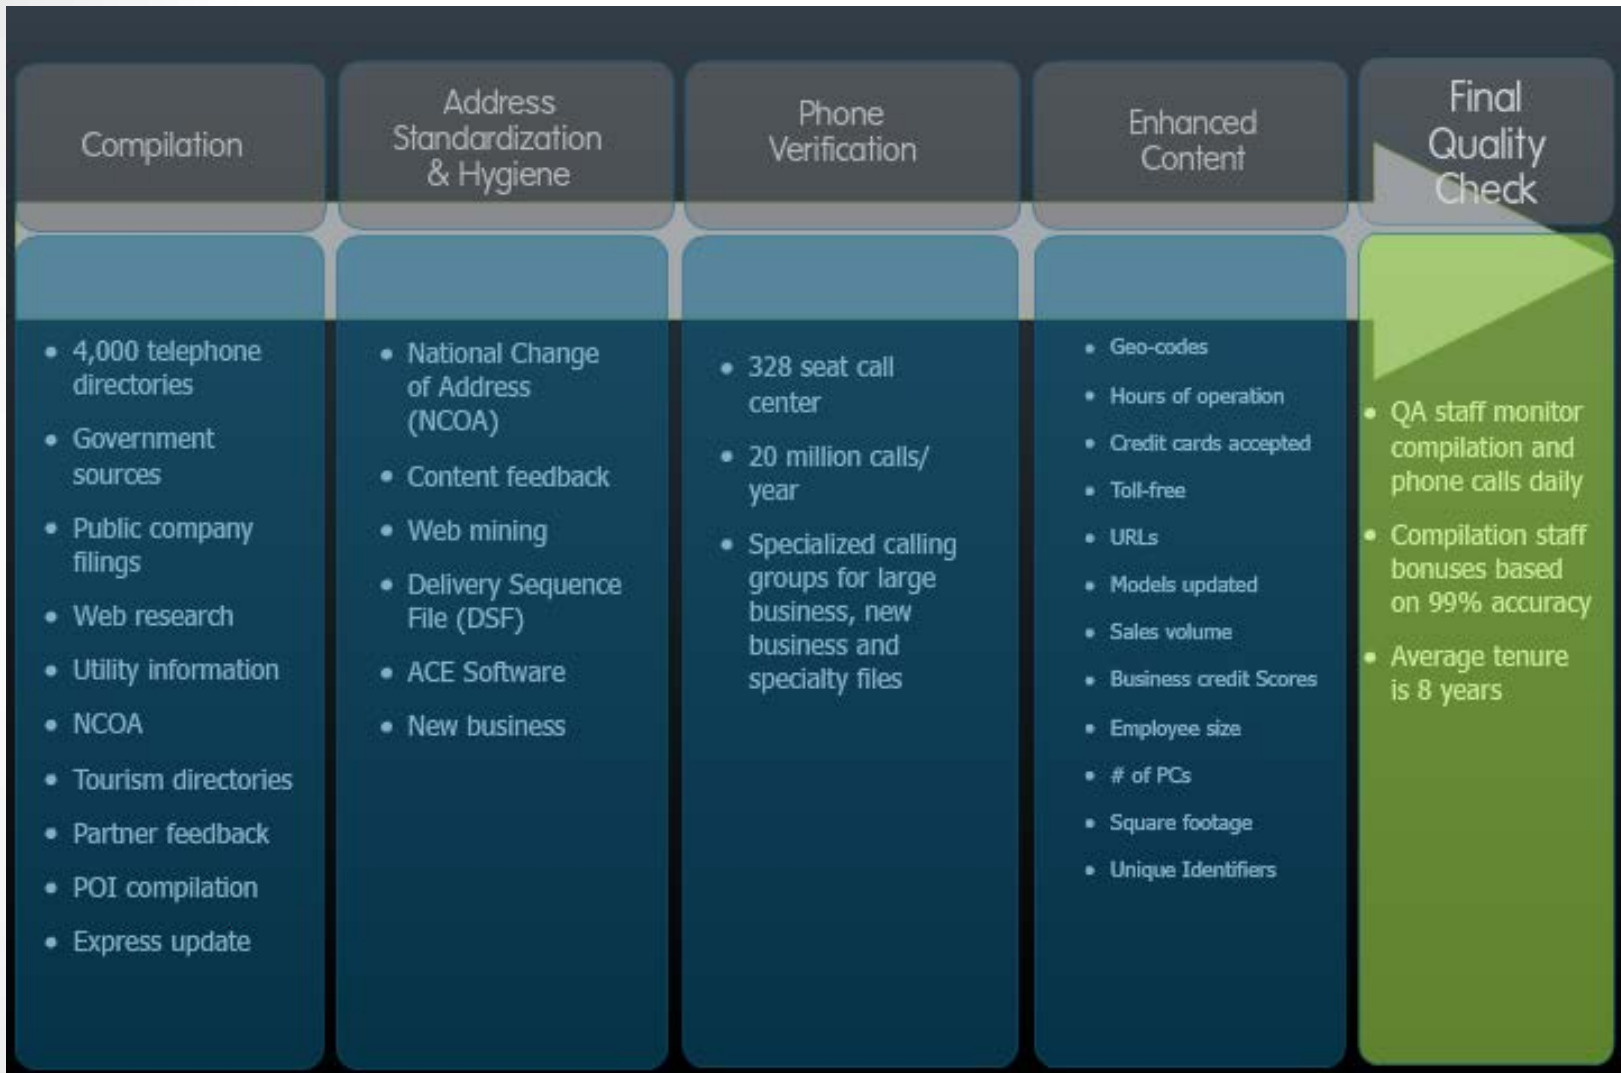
Compilation

- 4,000 telephone directories
- Government sources
- Public company filings
- Web research
- Utility information
- NCOA
- Tourism directories
- Partner feedback
- POI compilation
- Express update

Address Standardization & Hygiene

- National Change of Address (NCOA)
- Content feedback
- Web mining
- Delivery Sequence File (DSF)
- ACE Software
- New business

Phone Verification

- 328 seat call center
- 20 million calls/ year
- Specialized calling groups for large business, new business and specialty files

Enhanced Content

- Geo-codes
- Hours of operation
- Credit cards accepted
- Toll-free
- URLs
- Models updated
- Sales volume
- Business credit Scores
- Employee size
- # of PCs
- Square footage
- Unique Identifiers

Final Quality Check

- QA staff monitor compilation and phone calls daily
- Compilation staff bonuses based on 99% accuracy
- Average tenure is 8 years